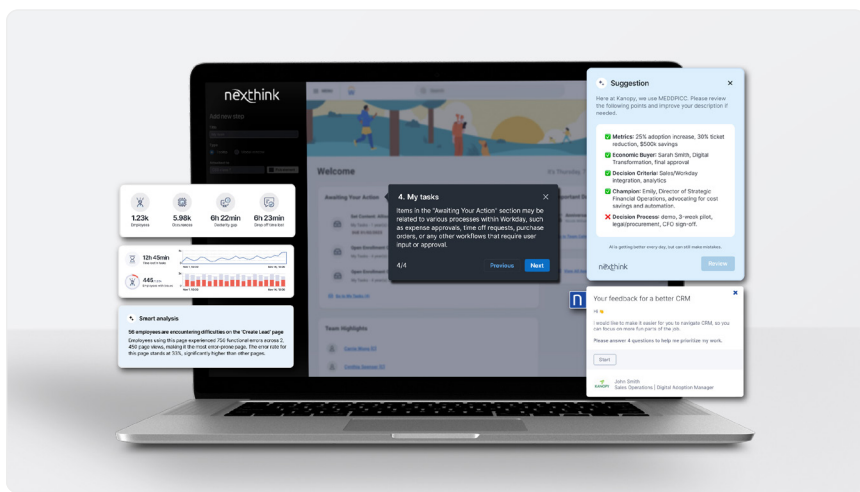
nexthink

Welcome

Awaiting Your Action

Team Highlights

1.23k
Employees

5.98k
Occurrences

6h 22min
Dexterity gap

6h 23min
Time off time lost

12h 45min

445

Smart analysis

56 employees are encountering difficulties on the 'Create Lead' page

Employees using this page experienced 756 functional errors across 2,450 page views, making it the most error-prone page. The error rate for this page stands at 30%, significantly higher than other pages.

4. My tasks

Items in the "Awaiting Your Action" section may be related to various processes within Workday, such as expense approvals, time off requests, purchase orders, or any other workflows that require user input or approval.

4/4

Previous

Next

Suggestion

Here at Kanopy, we use MEDDPICC. Please review the following points and improve your description if needed.

Metrics: 25% adoption increase, 30% ticket reduction, $500k savings

Economic Buyer: Sarah Smith, Digital Transformation, final approval

Decision Criteria: Sales/Workday integration, analytics

Champion: Emily, Director of Strategic Financial Operations, advocating for cost savings and automation.

Decision Process: demo, 3-week pilot, legal/procurement, CFO sign-off.

AI is getting better every day, but can still make mistakes.

nexthink

Review

Your feedback for a better CRM

Hi 👋

I would like to make it easier for you to navigate CRM, so you can focus on more fun parts of the job.

Please answer 4 questions to help me prioritize my work.

Start

KANOPY

John Smith
Sales Operations | Digital Adoption Manager